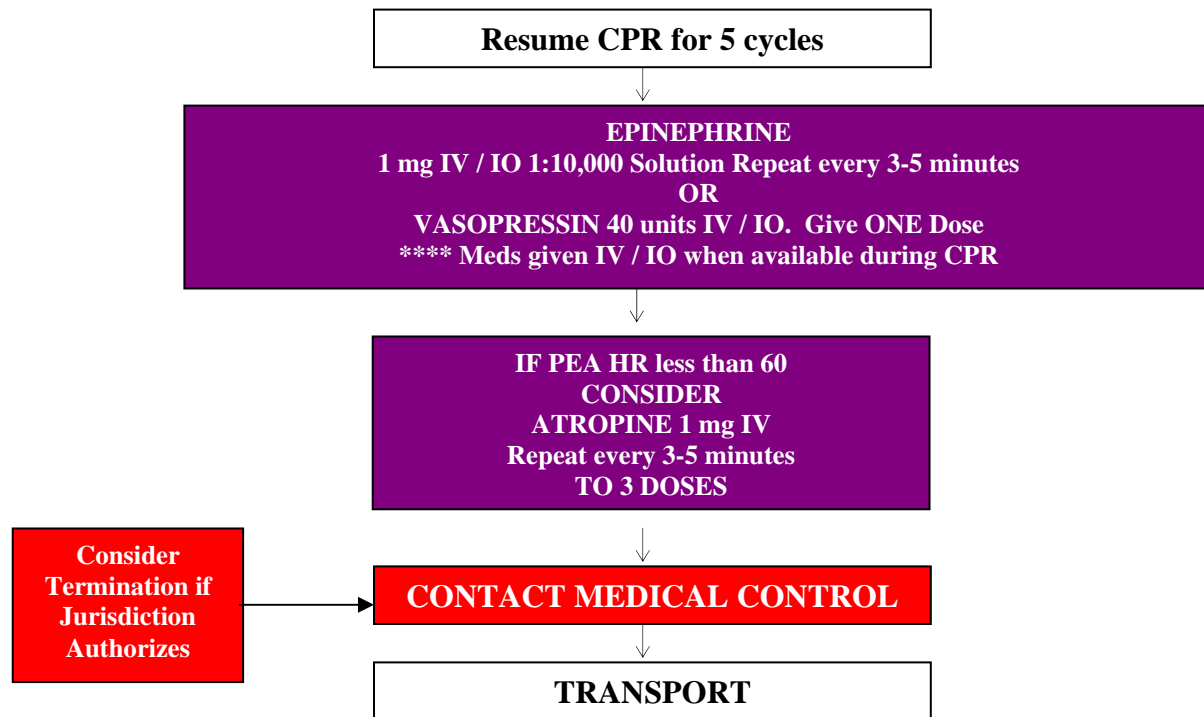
Resume CPR for 5 cycles

EPINEPHRINE
1 mg IV / IO 1:10,000 Solution Repeat every 3-5 minutes
OR
VASOPRESSIN 40 units IV / IO. Give ONE Dose
**** Meds given IV / IO when available during CPR

IF PEA HR less than 60
CONSIDER
ATROPINE 1 mg IV
Repeat every 3-5 minutes
TO 3 DOSES

Consider Termination if Jurisdiction Authorizes

CONTACT MEDICAL CONTROL

TRANSPORT